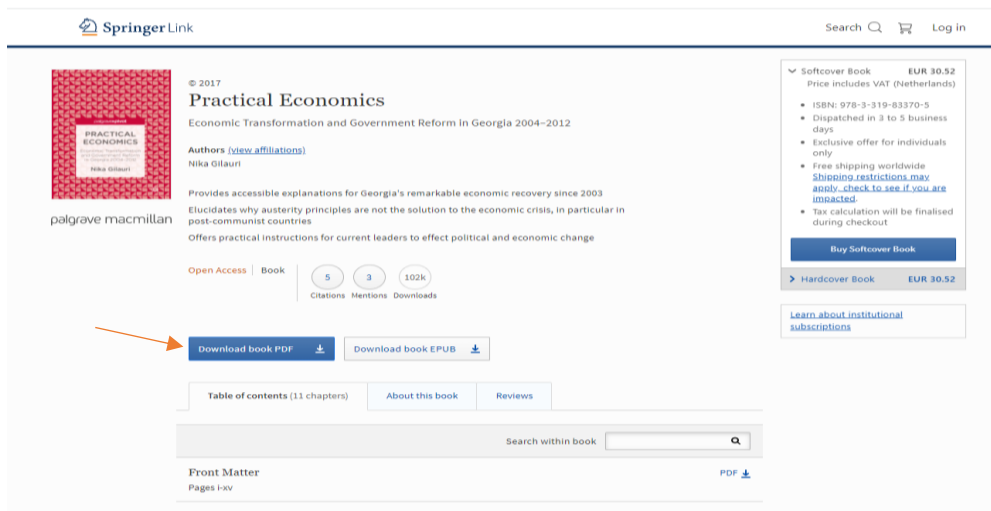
Springer Link

Search Log in

PRACTICAL ECONOMICS

Nika Gilauri

palgrave macmillan

© 2017

Practical Economics

Economic Transformation and Government Reform in Georgia 2004–2012

Authors (view affiliations)

Nika Gilauri

Provides accessible explanations for Georgia's remarkable economic recovery since 2003

Elucidates why austerity principles are not the solution to the economic crisis, in particular in post-communist countries

Offers practical instructions for current leaders to effect political and economic change

Open Access | Book

5 Citations

3 Mentions

102k Downloads

Download book PDF

Download book EPUB

Table of contents (11 chapters)

About this book

Reviews

Search within book

Front Matter

Pages i-xv

PDF

Softcover Book EUR 30.52

Price includes VAT (Netherlands)

- ISBN: 978-3-319-83370-5
- Dispatched in 3 to 5 business days
- Exclusive offer for individuals only
- Free shipping worldwide Shipping restrictions may apply, check to see if you are impacted.
- Tax calculation will be finalised during checkout

Buy Softcover Book

Hardcover Book EUR 30.52

Learn about institutional subscriptions